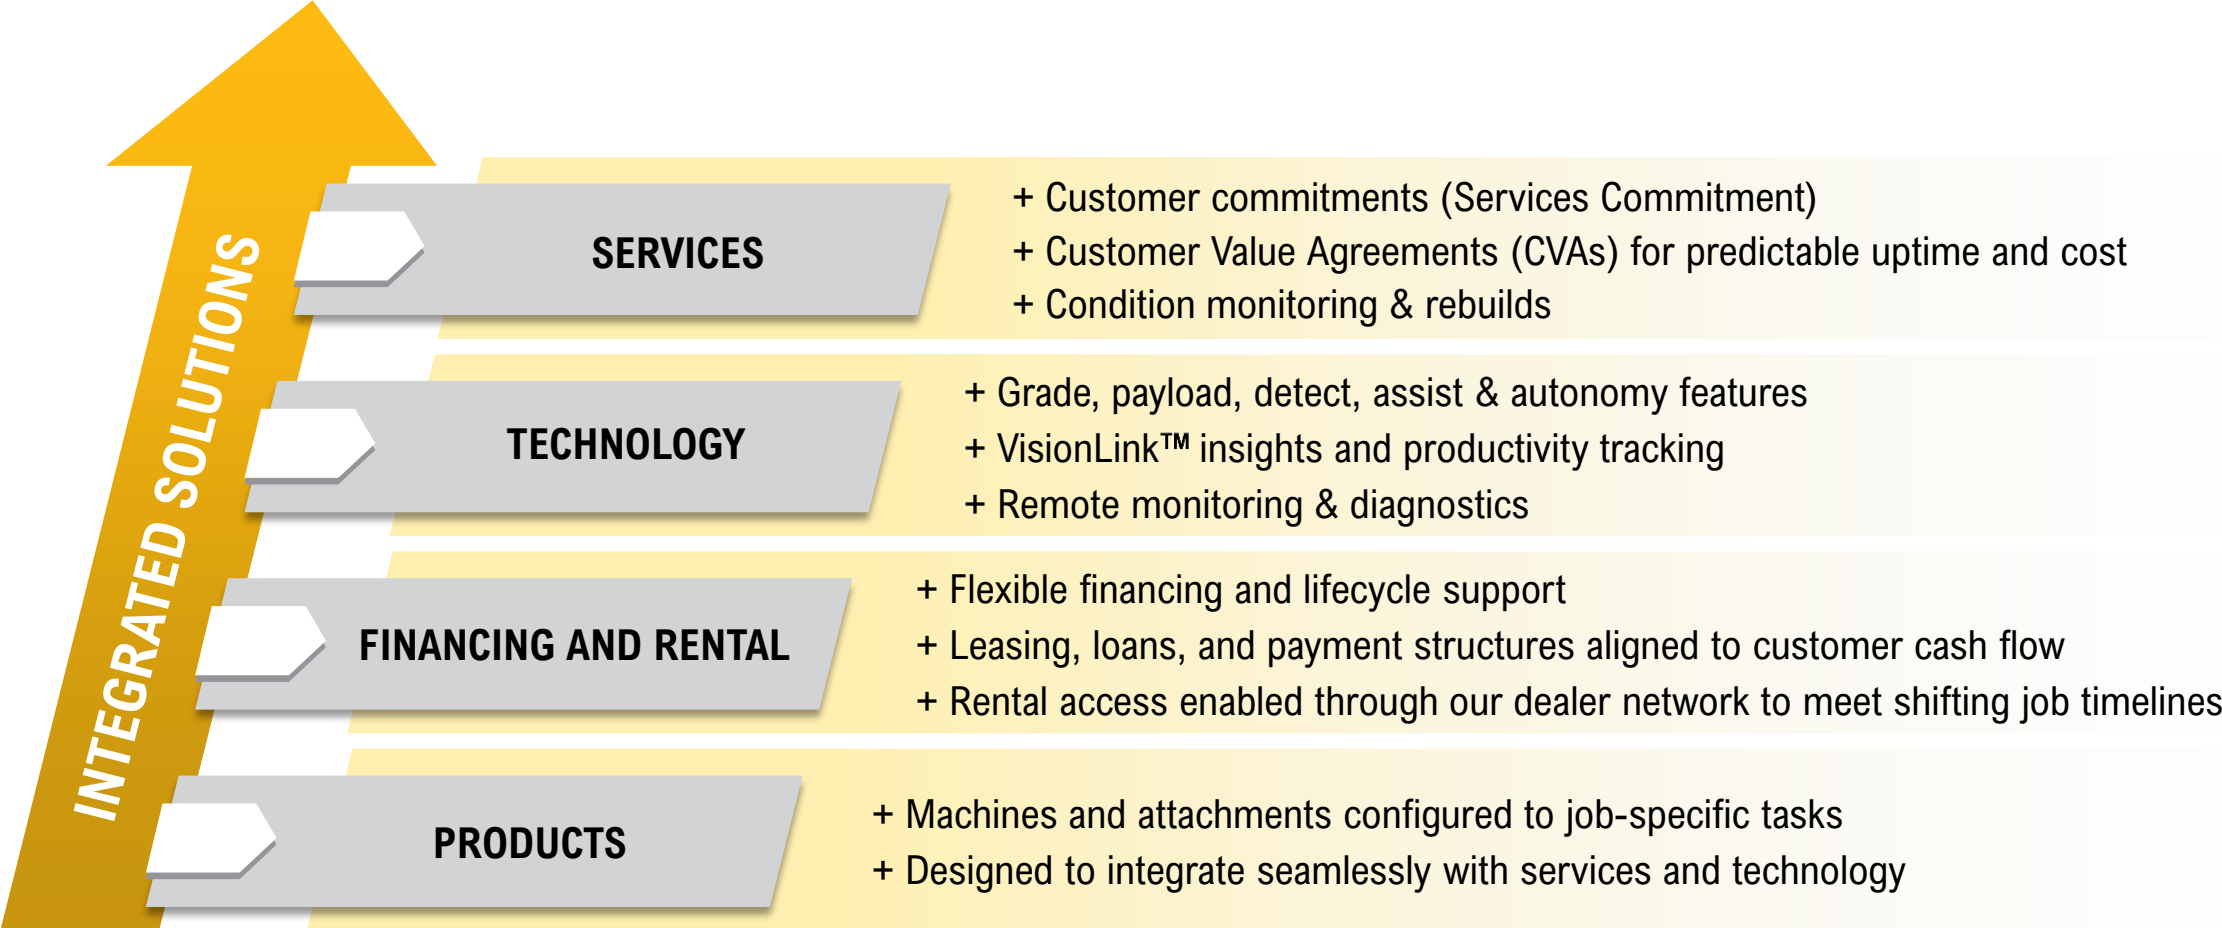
INTEGRATED SOLUTIONS

SERVICES

+ Customer commitments (Services Commitment)
+ Customer Value Agreements (CVAs) for predictable uptime and cost
+ Condition monitoring & rebuilds

TECHNOLOGY

+ Grade, payload, detect, assist & autonomy features
+ VisionLink™ insights and productivity tracking
+ Remote monitoring & diagnostics

FINANCING AND RENTAL

+ Flexible financing and lifecycle support
+ Leasing, loans, and payment structures aligned to customer cash flow
+ Rental access enabled through our dealer network to meet shifting job timelines

PRODUCTS

+ Machines and attachments configured to job-specific tasks
+ Designed to integrate seamlessly with services and technology